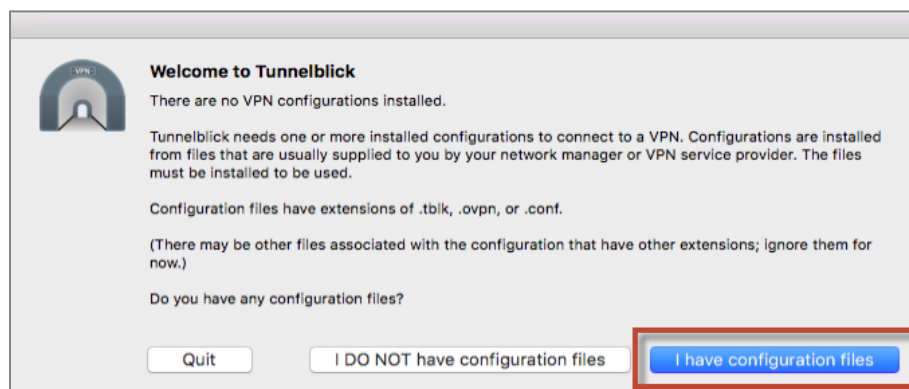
VPN

Welcome to Tunnelblick

There are no VPN configurations installed.

Tunnelblick needs one or more installed configurations to connect to a VPN. Configurations are installed from files that are usually supplied to you by your network manager or VPN service provider. The files must be installed to be used.

Configuration files have extensions of .tblk, .ovpn, or .conf.

(There may be other files associated with the configuration that have other extensions; ignore them for now.)

Do you have any configuration files?

Quit

I DO NOT have configuration files

I have configuration files